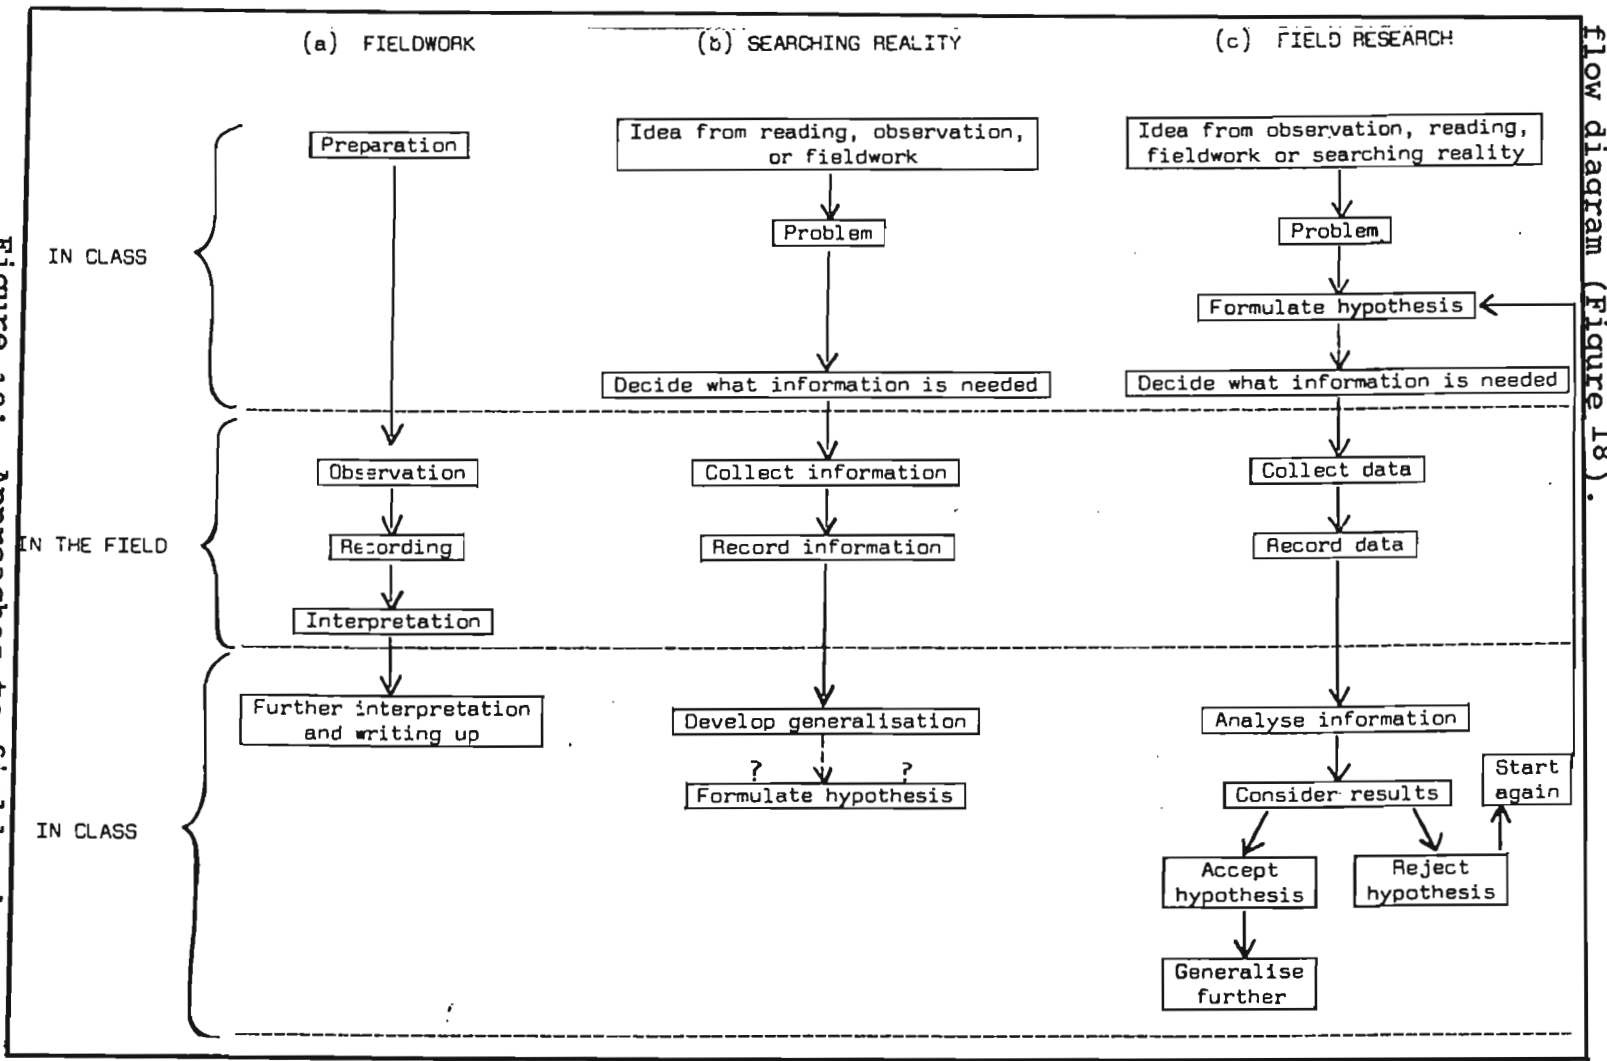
flow diagram (Figure 18).

Figure 18: Approaches to fieldwork

(a) FIELDWORK

(b) SEARCHING REALITY

(c) FIELD RESEARCH

IN CLASS

IN THE FIELD

IN CLASS

Preparation

Observation

Recording

Interpretation

Further interpretation and writing up

Idea from reading, observation, or fieldwork

Problem

Decide what information is needed

Collect information

Record information

Develop generalisation

? ?

Formulate hypothesis

Idea from observation, reading, fieldwork or searching reality

Problem

Formulate hypothesis

Decide what information is needed

Collect data

Record data

Analyse information

Consider results

Start again

Accept hypothesis

Reject hypothesis

Generalise further